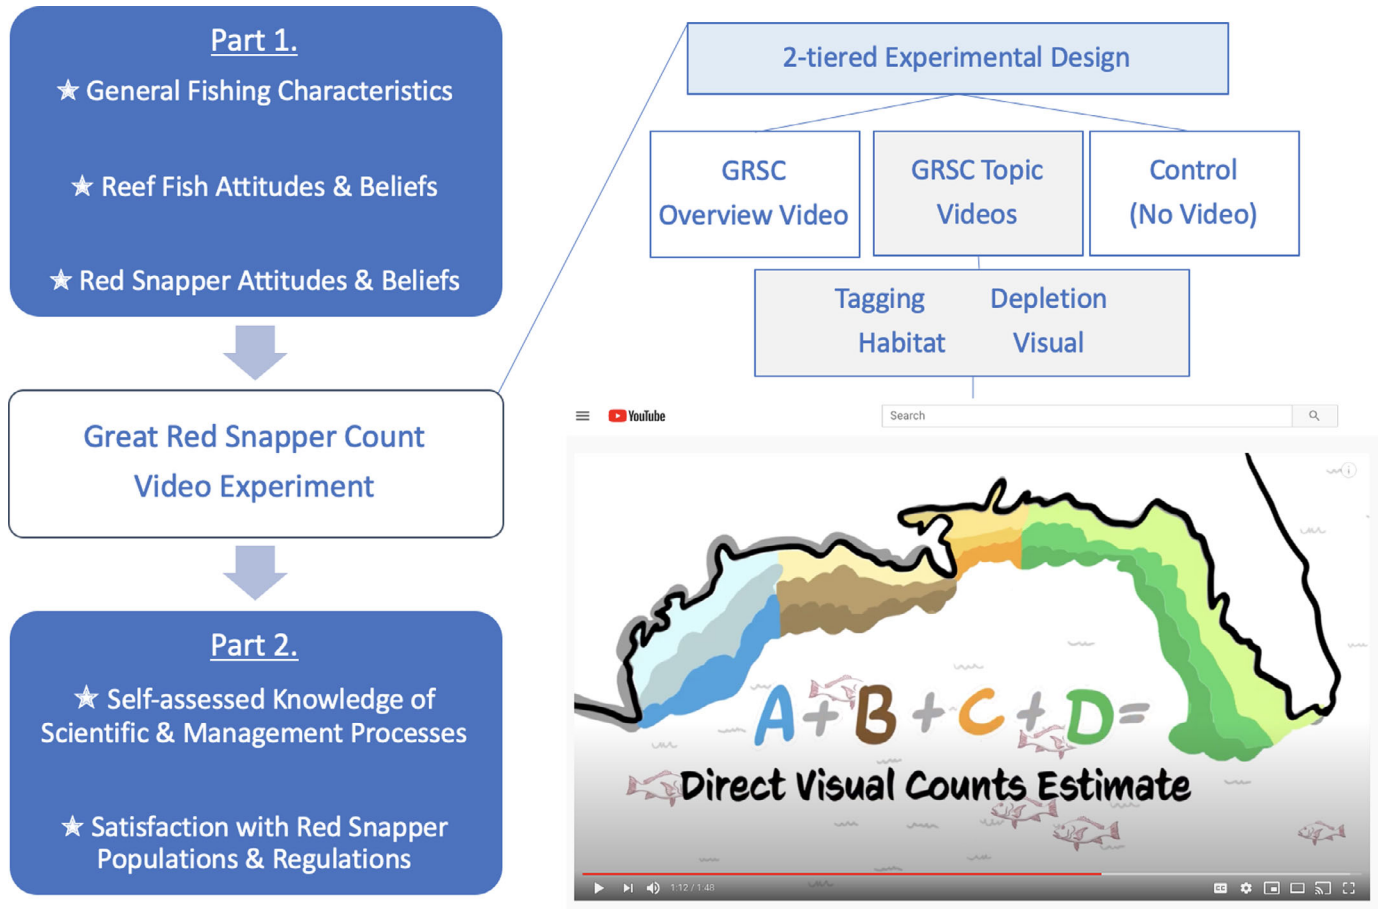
Part 1.

★ General Fishing Characteristics

★ Reef Fish Attitudes & Beliefs

★ Red Snapper Attitudes & Beliefs

Great Red Snapper Count Video Experiment

Part 2.

★ Self-assessed Knowledge of Scientific & Management Processes

★ Satisfaction with Red Snapper Populations & Regulations

2-tiered Experimental Design

GRSC Overview Video

GRSC Topic Videos

Control (No Video)

Tagging

Depletion

Habitat

Visual

YouTube

Search

A + B + C + D =

Direct Visual Counts Estimate

1:12 / 1:48